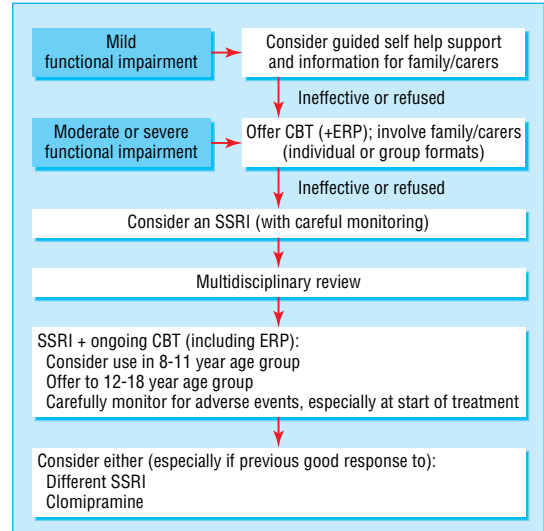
Mild functional impairment

Consider guided self help support and information for family/carers

Ineffective or refused

Moderate or severe functional impairment

Offer CBT (+ERP); involve family/carers (individual or group formats)

Ineffective or refused

Consider an SSRI (with careful monitoring)

Multidisciplinary review

SSRI + ongoing CBT (including ERP):
Consider use in 8-11 year age group
Offer to 12-18 year age group
Carefully monitor for adverse events, especially at start of treatment

Consider either (especially if previous good response to):
Different SSRI
Clomipramine